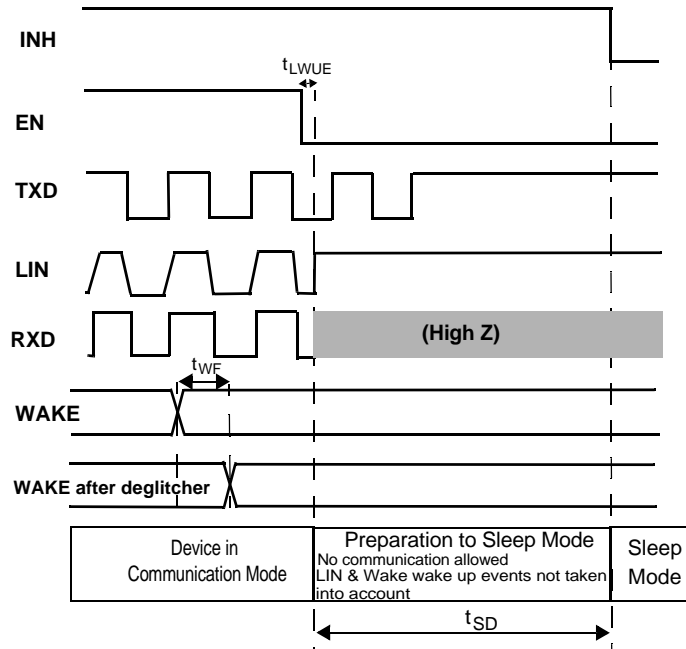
INH

$t_{LWUE}$

EN

TXD

LIN

RXD

(High Z)

$t_{WF}$

WAKE

WAKE after deglitcher

Device in Communication Mode

Preparation to Sleep Mode
No communication allowed
LIN & Wake wake up events not taken into account

Sleep Mode

$t_{SD}$